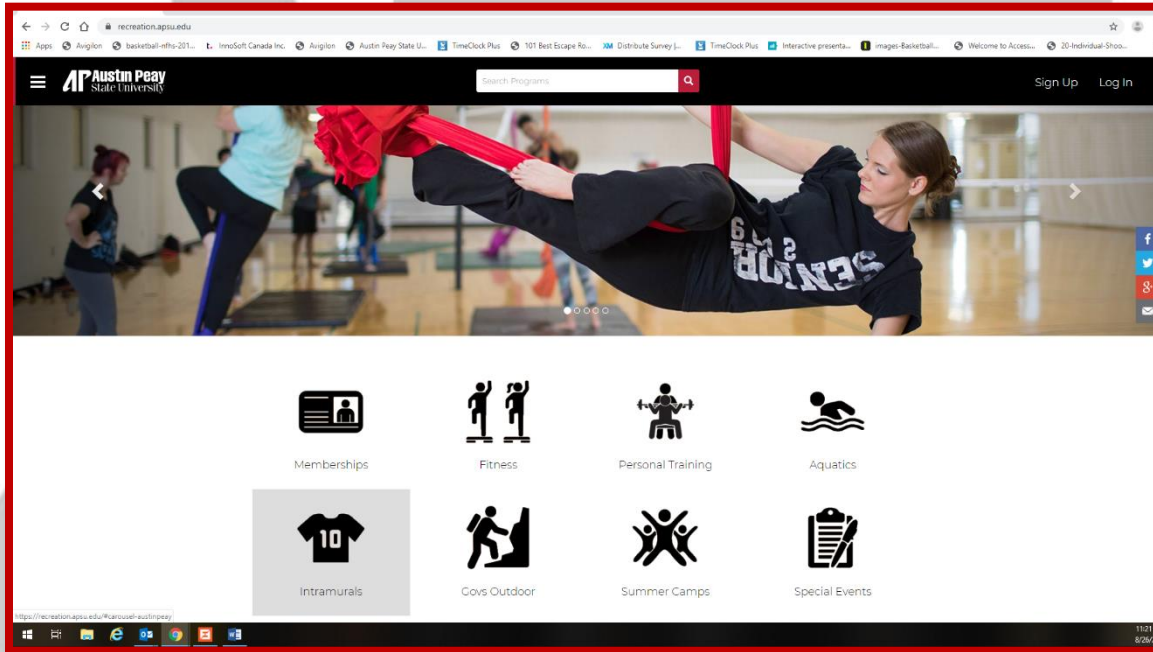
recreation.apsu.edu

Apps Avigilon basketball-nfhs-201... InnoSoft Canada Inc. Avigilon Austin Peay State U... TimeClock Plus 101 Best Escape Ro... Distribute Survey |... TimeClock Plus Interactive presenta... images-Basketball... Welcome to Access... 20-Individual-Shoo...

AP Austin Peay State University

Search Programs

Sign Up Log In

SENIOR 9 S

Memberships

Fitness

Personal Training

Aquatics

10

Intramurals

Govs Outdoor

Summer Camps

Special Events

https://recreation.apsu.edu/#carousel-austinpeay

11:21
8/26/